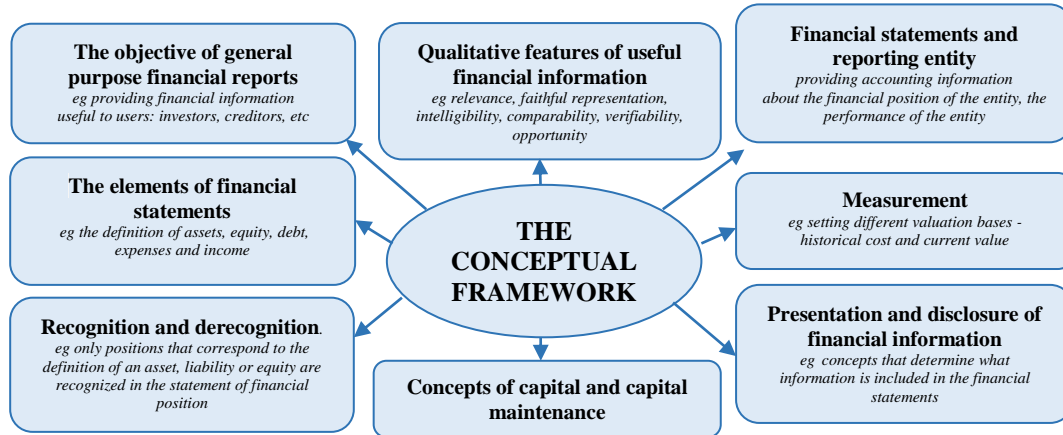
The objective of general purpose financial reports
eg providing financial information useful to users: investors, creditors, etc

Qualitative features of useful financial information
eg relevance, faithful representation, intelligibility, comparability, verifiability, opportunity

Financial statements and reporting entity
providing accounting information about the financial position of the entity, the performance of the entity

The elements of financial statements
eg the definition of assets, equity, debt, expenses and income

THE CONCEPTUAL FRAMEWORK

Measurement
eg setting different valuation bases - historical cost and current value

Recognition and derecognition.
eg only positions that correspond to the definition of an asset, liability or equity are recognized in the statement of financial position

Presentation and disclosure of financial information
eg concepts that determine what information is included in the financial statements

Concepts of capital and capital maintenance